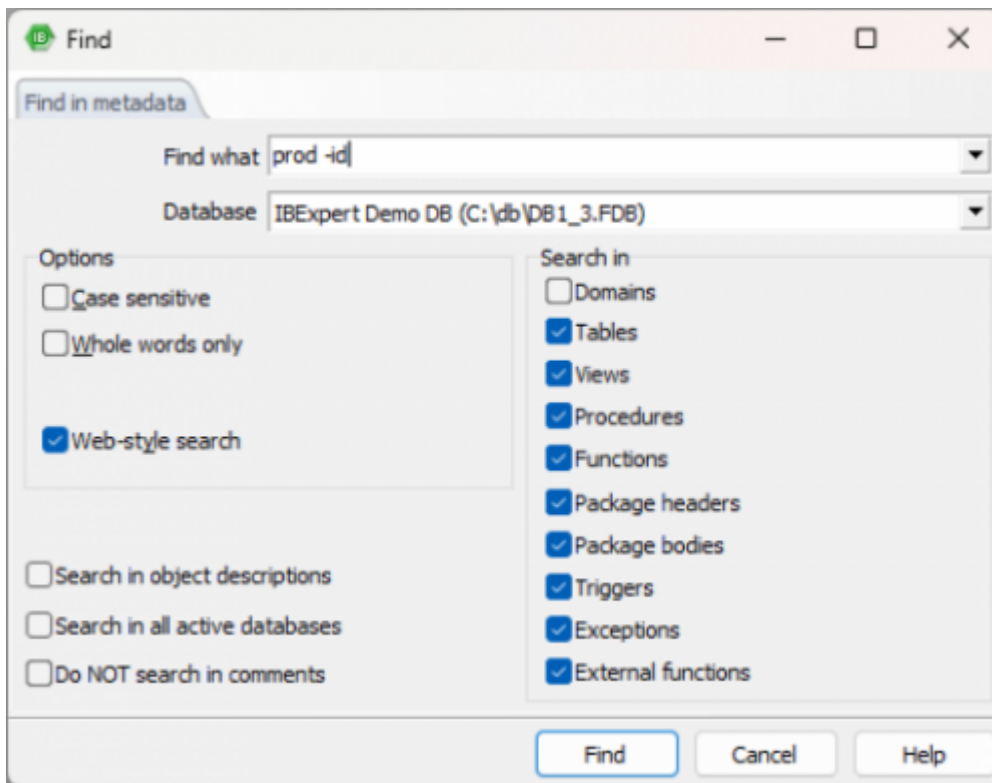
Find

Find in metadata

Find what prod -id

Database IBExpert Demo DB (C:\db\DB1_3.FDB)

Options

Case sensitive

Whole words only

Web-style search

Search in

Domains

Tables

Views

Procedures

Functions

Package headers

Package bodies

Triggers

Exceptions

External functions

Search in object descriptions

Search in all active databases

Do NOT search in comments

Find

Cancel

Help